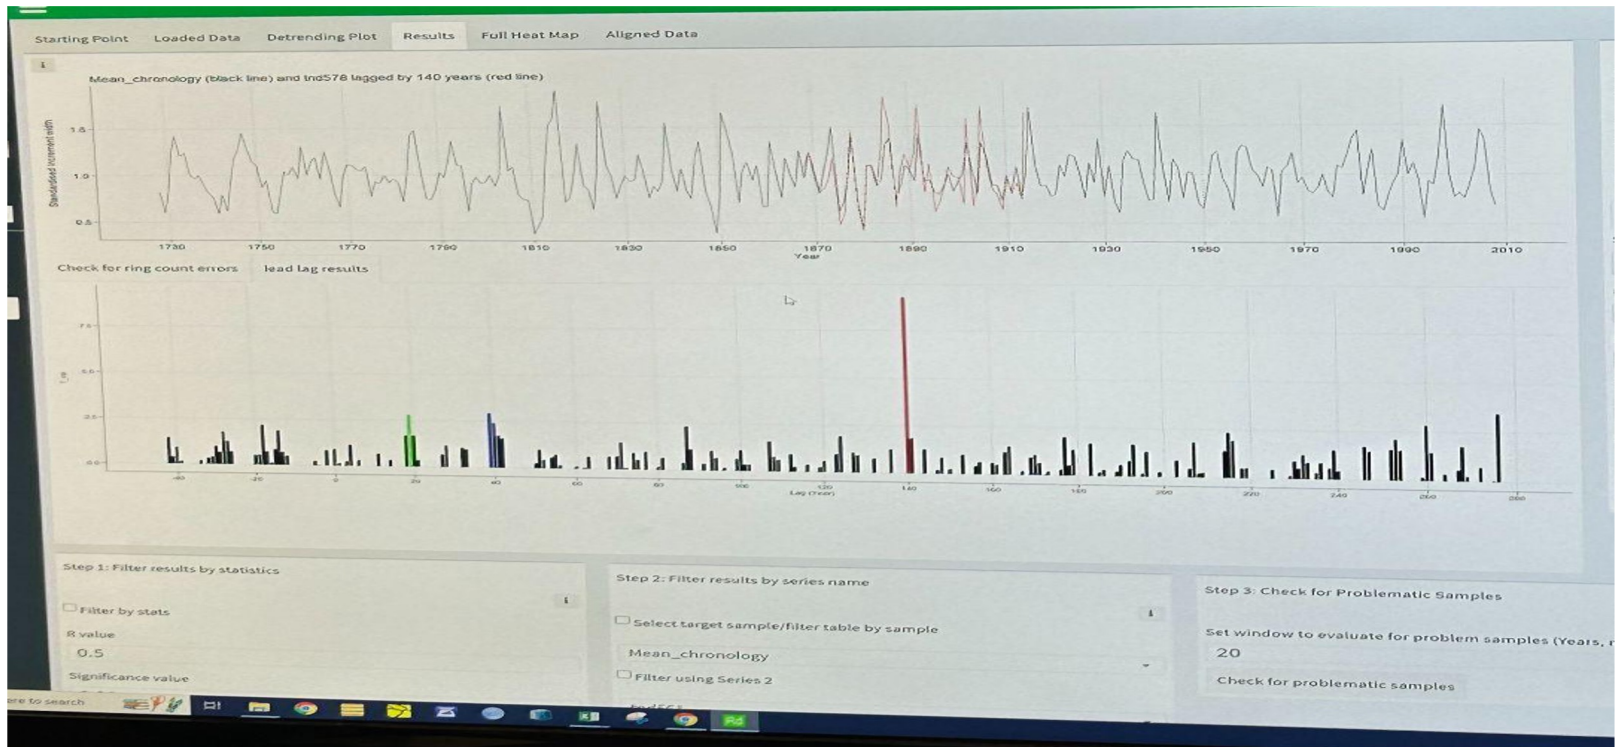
Starting Point Loaded Data Detrending Plot Results Full Heat Map Aligned Data

i

Mean_chronology (black line) and Ind578 lagged by 140 years (red line)

Standardised increment width

1.5

1.0

0.5

1730 1750 1770 1790 1810 1830 1850 1870 1890 1910 1930 1950 1970 1990 2010

Year

Check for ring count errors lead lag results

7.5

5.0

2.5

0.0

-40 -20 0 20 40 60 80 100 120 140 160 180 200 220 240 260 280

Lag (Year)

Step 1: Filter results by statistics

i

Filter by stats

R value

0.5

Significance value

Step 2: Filter results by series name

i

Select target sample/filter table by sample

Mean_chronology

Filter using Series 2

Step 3: Check for Problematic Samples

Set window to evaluate for problem samples (Years, r

20

Check for problematic samples

ere to search